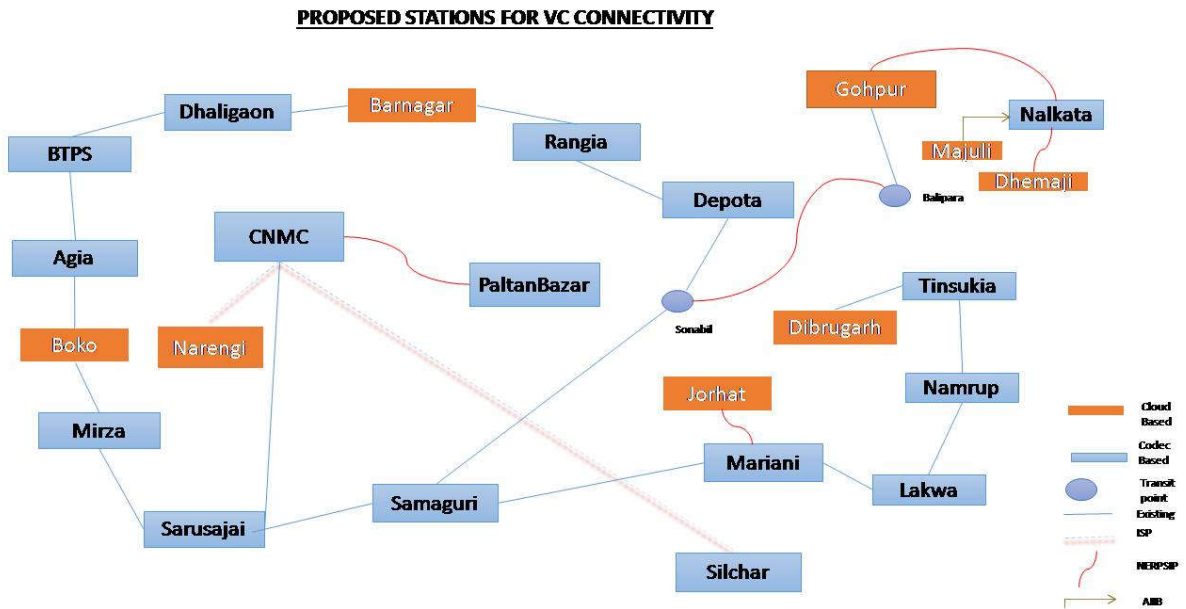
PROPOSED STATIONS FOR VC CONNECTIVITY

Dhaligaon

Barnagar

Gohpur

Nalkata

BTPS

Rangia

Majuli

Dhemaji

Depota

Balipara

CNMC

Agia

PaltanBazar

Tinsukia

Sonabil

Dibrugarh

Narengi

Boko

Jorhat

Namrup

Mirza

Mariani

Lakwa

Samaguri

Sarusajai

Silchar

Cloud Based

Codec Based

Transit point

Existing

ISP

NERPSIP

AIIB